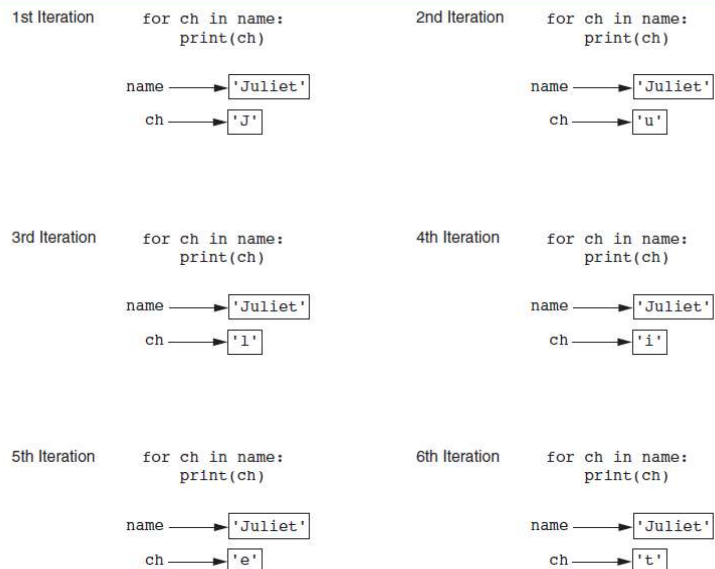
1st Iteration
for ch in name:
    print(ch)

name 'Juliet'
ch 'J'

2nd Iteration
for ch in name:
    print(ch)

name 'Juliet'
ch 'u'

3rd Iteration
for ch in name:
    print(ch)

name 'Juliet'
ch 'l'

4th Iteration
for ch in name:
    print(ch)

name 'Juliet'
ch 'i'

5th Iteration
for ch in name:
    print(ch)

name 'Juliet'
ch 'e'

6th Iteration
for ch in name:
    print(ch)

name 'Juliet'
ch 't'